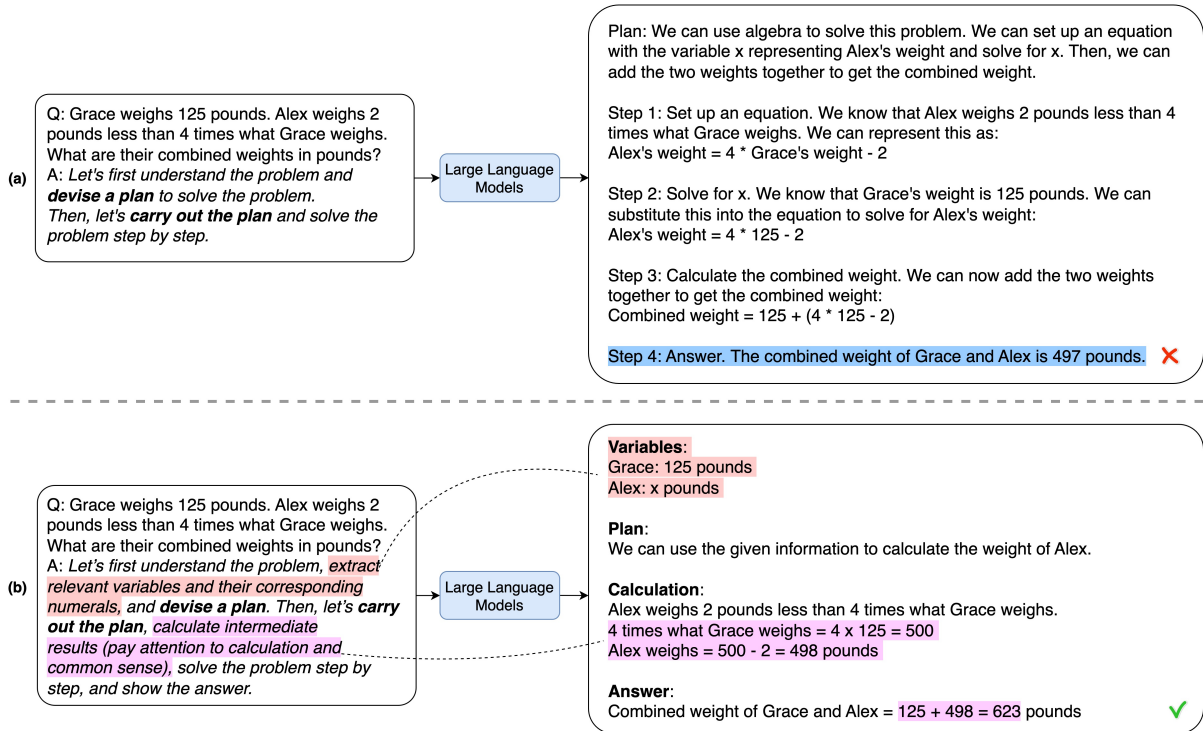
(a)

Q: Grace weighs 125 pounds. Alex weighs 2 pounds less than 4 times what Grace weighs. What are their combined weights in pounds?
A: *Let's first understand the problem and* ***devise a plan*** *to solve the problem. Then, let's* ***carry out the plan*** *and solve the problem step by step.*

Large Language Models

Plan: We can use algebra to solve this problem. We can set up an equation with the variable x representing Alex's weight and solve for x. Then, we can add the two weights together to get the combined weight.

Step 1: Set up an equation. We know that Alex weighs 2 pounds less than 4 times what Grace weighs. We can represent this as:
Alex's weight = 4 * Grace's weight - 2

Step 2: Solve for x. We know that Grace's weight is 125 pounds. We can substitute this into the equation to solve for Alex's weight:
Alex's weight = 4 * 125 - 2

Step 3: Calculate the combined weight. We can now add the two weights together to get the combined weight:
Combined weight = 125 + (4 * 125 - 2)

Step 4: Answer. The combined weight of Grace and Alex is 497 pounds. ✗

(b)

Q: Grace weighs 125 pounds. Alex weighs 2 pounds less than 4 times what Grace weighs. What are their combined weights in pounds?
A: *Let's first understand the problem, extract relevant variables and their corresponding numerals, and* ***devise a plan****. Then, let's* ***carry out the plan****, calculate intermediate results (pay attention to calculation and common sense), solve the problem step by step, and show the answer.*

Large Language Models

**Variables**:
Grace: 125 pounds
Alex: x pounds

**Plan**:
We can use the given information to calculate the weight of Alex.

**Calculation**:
Alex weighs 2 pounds less than 4 times what Grace weighs.
4 times what Grace weighs = 4 x 125 = 500
Alex weighs = 500 - 2 = 498 pounds

**Answer**:
Combined weight of Grace and Alex = 125 + 498 = 623 pounds ✓